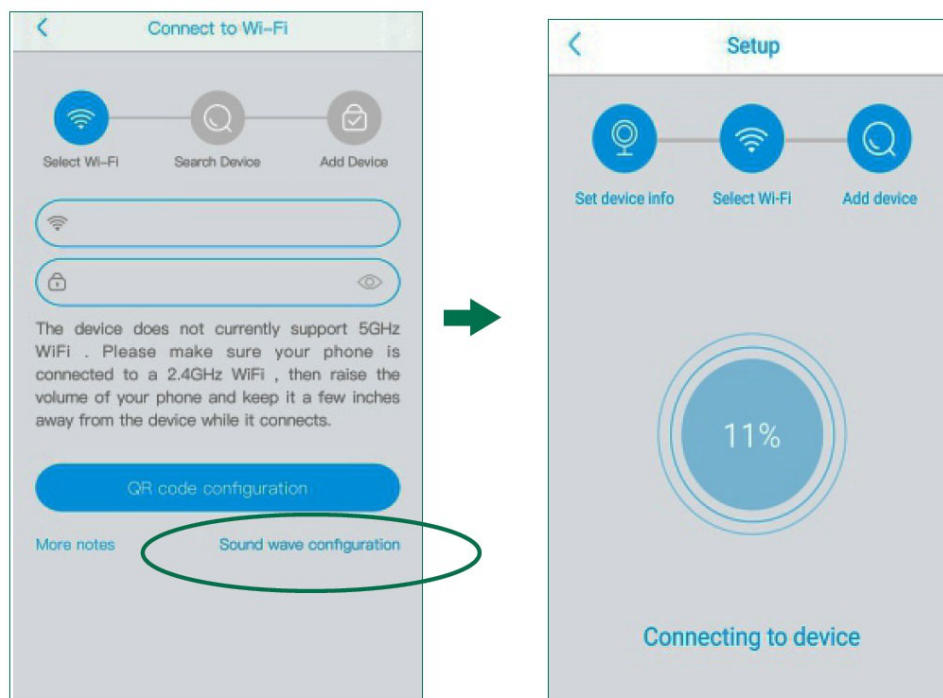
Connect to Wi-Fi

Select Wi-Fi
Search Device
Add Device

The device does not currently support 5GHz WiFi . Please make sure your phone is connected to a 2.4GHz WiFi , then raise the volume of your phone and keep it a few inches away from the device while it connects.

QR code configuration

More notes
Sound wave configuration

Setup

Set device info
Select Wi-Fi
Add device

11%

Connecting to device